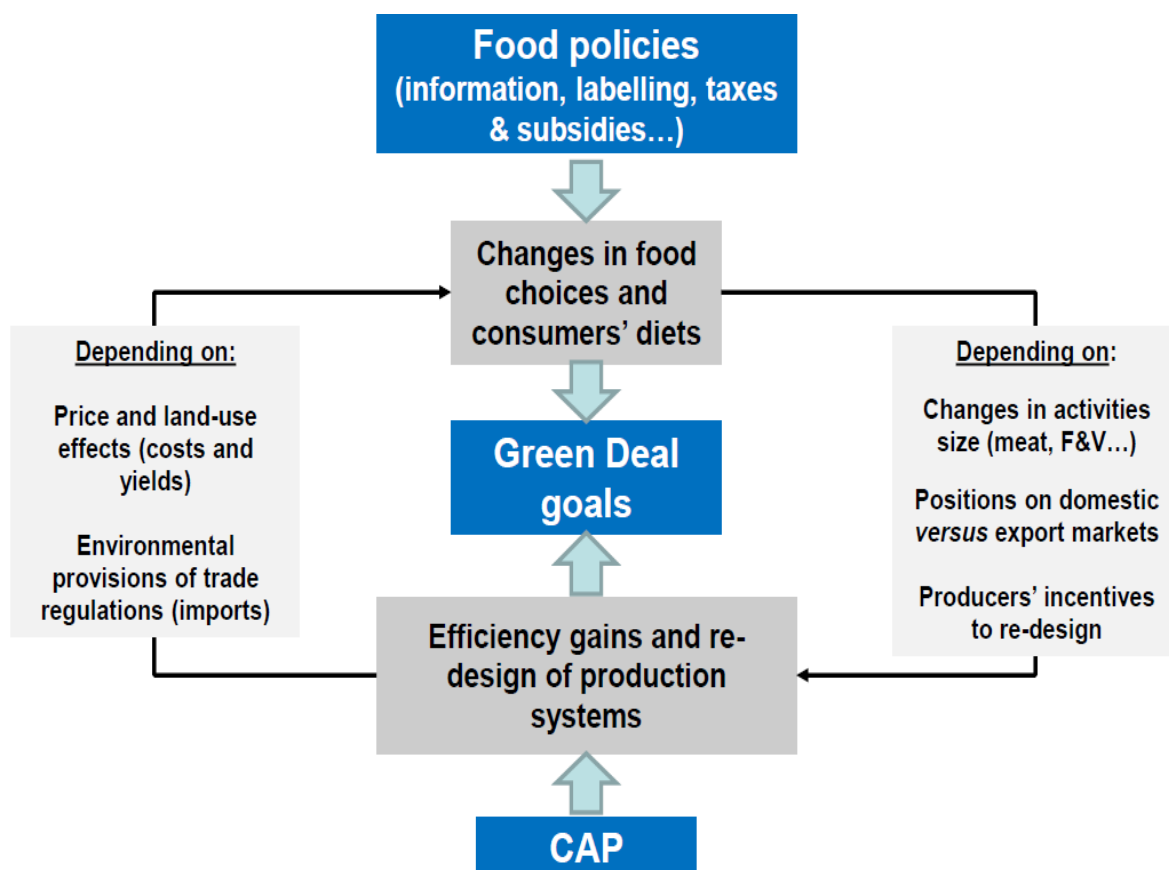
Food policies
(information, labelling, taxes & subsidies…)

Changes in food choices and consumers' diets

Depending on:

Price and land-use effects (costs and yields)

Environmental provisions of trade regulations (imports)

Green Deal goals

Depending on:

Changes in activities size (meat, F&V…)

Positions on domestic *versus* export markets

Producers' incentives to re-design

Efficiency gains and re-design of production systems

CAP